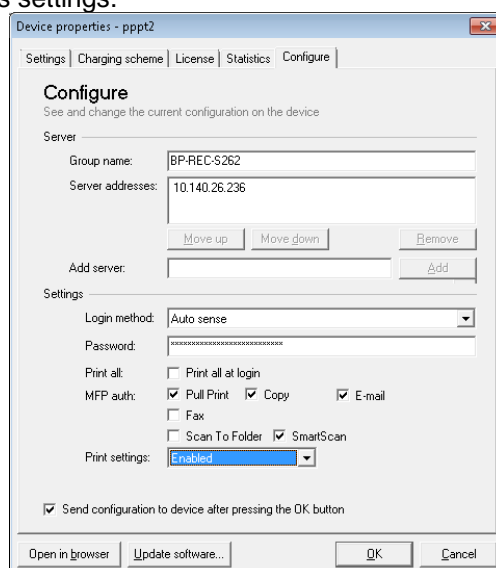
s settings:

Device properties - pppt2

Settings | Charging scheme | License | Statistics | Configure

Configure
See and change the current configuration on the device

Server
Group name: BP-REC-S262
Server addresses: 10.140.26.236
Move up | Move down | Remove
Add server: | Add

Settings
Login method: Auto sense
Password: ****************************
Print all: Print all at login
MFP auth: Pull Print | Copy | E-mail | Fax | Scan To Folder | SmartScan
Print settings: Enabled

Send configuration to device after pressing the OK button

Open in browser | Update software... | OK | Cancel